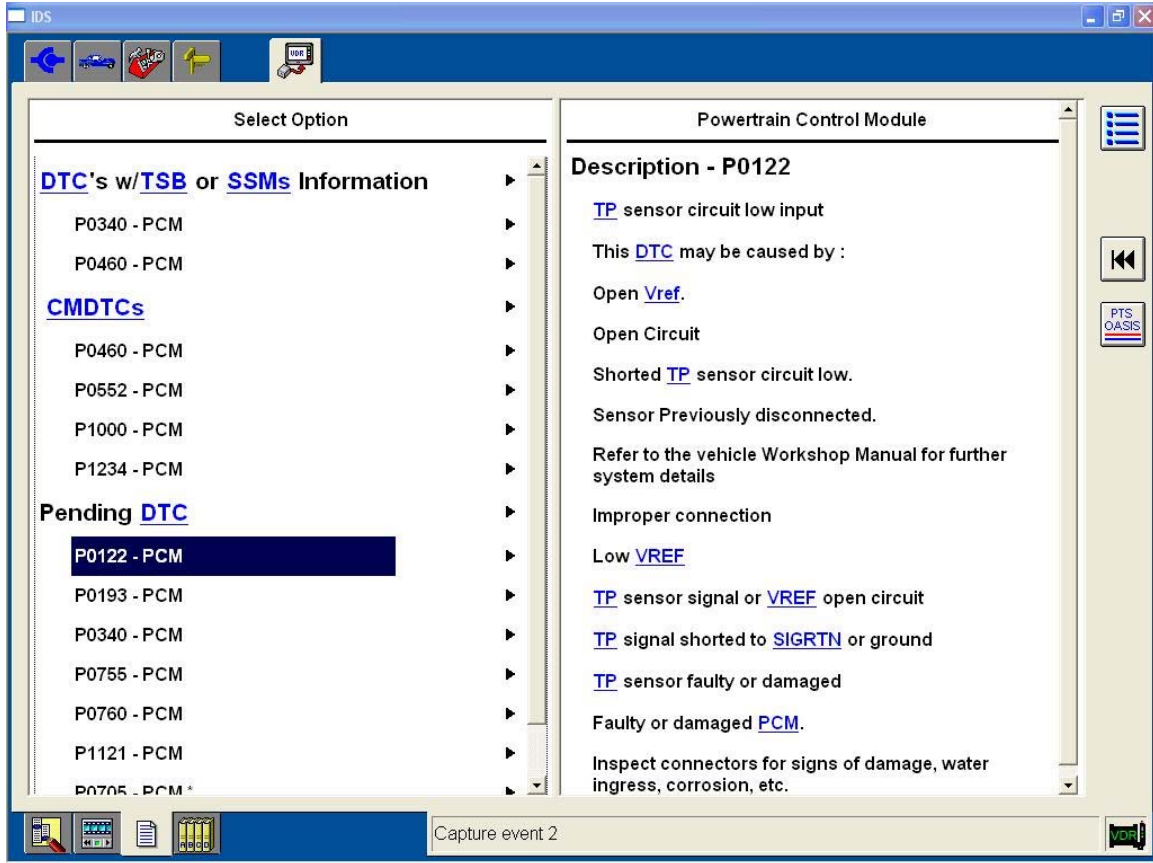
IDS

VDR

Select Option

DTC's w/TSB or SSMs Information

P0340 - PCM

P0460 - PCM

CMDTCs

P0460 - PCM

P0552 - PCM

P1000 - PCM

P1234 - PCM

Pending DTC

P0122 - PCM

P0193 - PCM

P0340 - PCM

P0755 - PCM

P0760 - PCM

P1121 - PCM

P0705 - PCM *

Powertrain Control Module

Description - P0122

TP sensor circuit low input

This DTC may be caused by :

Open Vref.

Open Circuit

Shorted TP sensor circuit low.

Sensor Previously disconnected.

Refer to the vehicle Workshop Manual for further system details

Improper connection

Low VREF

TP sensor signal or VREF open circuit

TP signal shorted to SIGRTN or ground

TP sensor faulty or damaged

Faulty or damaged PCM.

Inspect connectors for signs of damage, water ingress, corrosion, etc.

PTS OASIS

Capture event 2

VDR